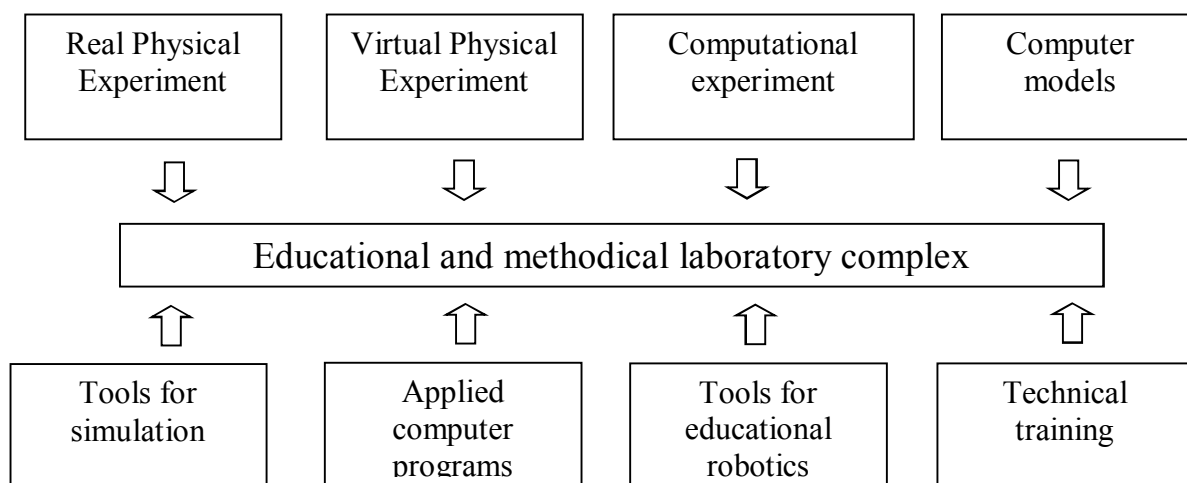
Real Physical Experiment

Virtual Physical Experiment

Computational experiment

Computer models

Educational and methodical laboratory complex

Tools for simulation

Applied computer programs

Tools for educational robotics

Technical training